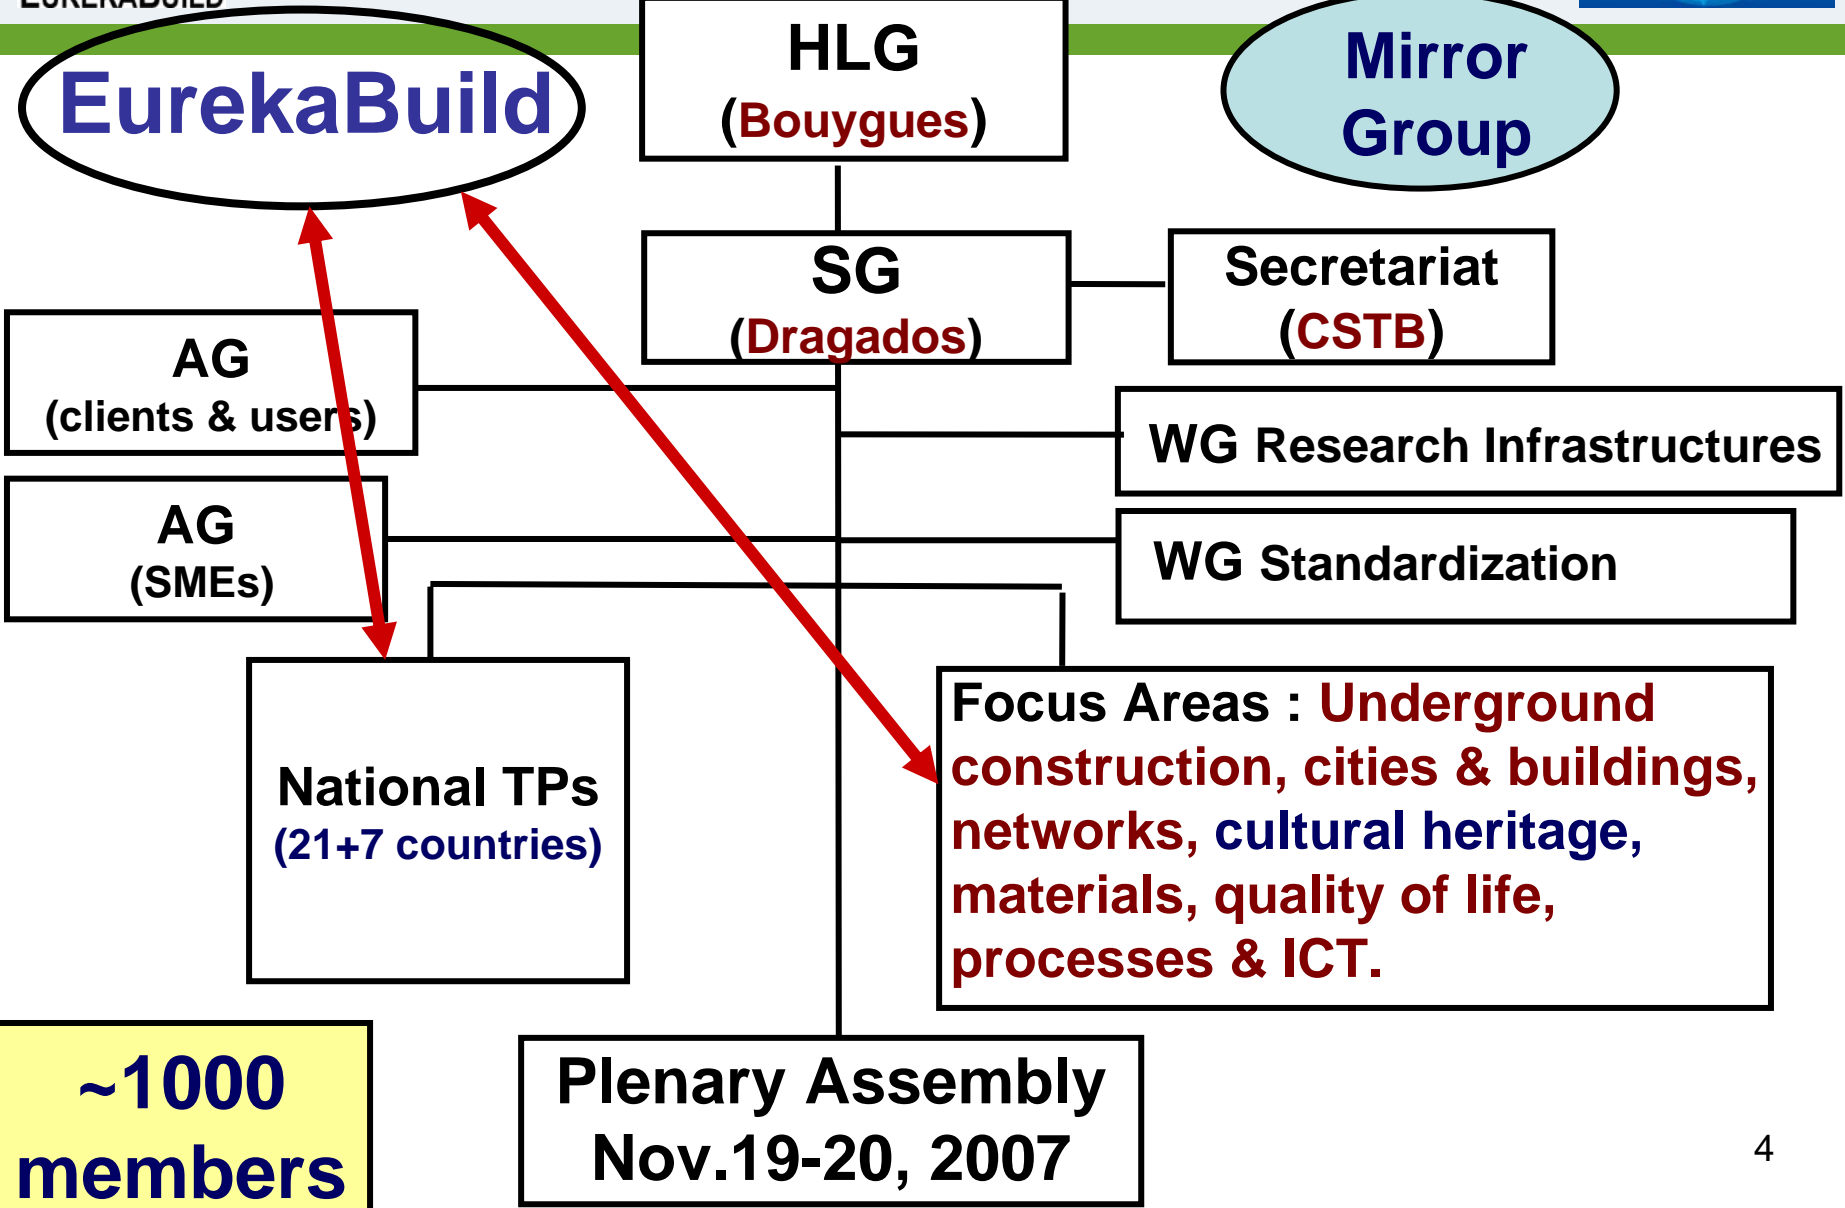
EurekaBuild

HLG
(Bouygues)

Mirror Group

SG
(Dragados)

Secretariat
(CSTB)

AG
(clients & users)

WG Research Infrastructures

AG
(SMEs)

WG Standardization

National TPs
(21+7 countries)

Focus Areas : Underground construction, cities & buildings, networks, cultural heritage, materials, quality of life, processes & ICT.

~1000 members

Plenary Assembly
Nov.19-20, 2007

4